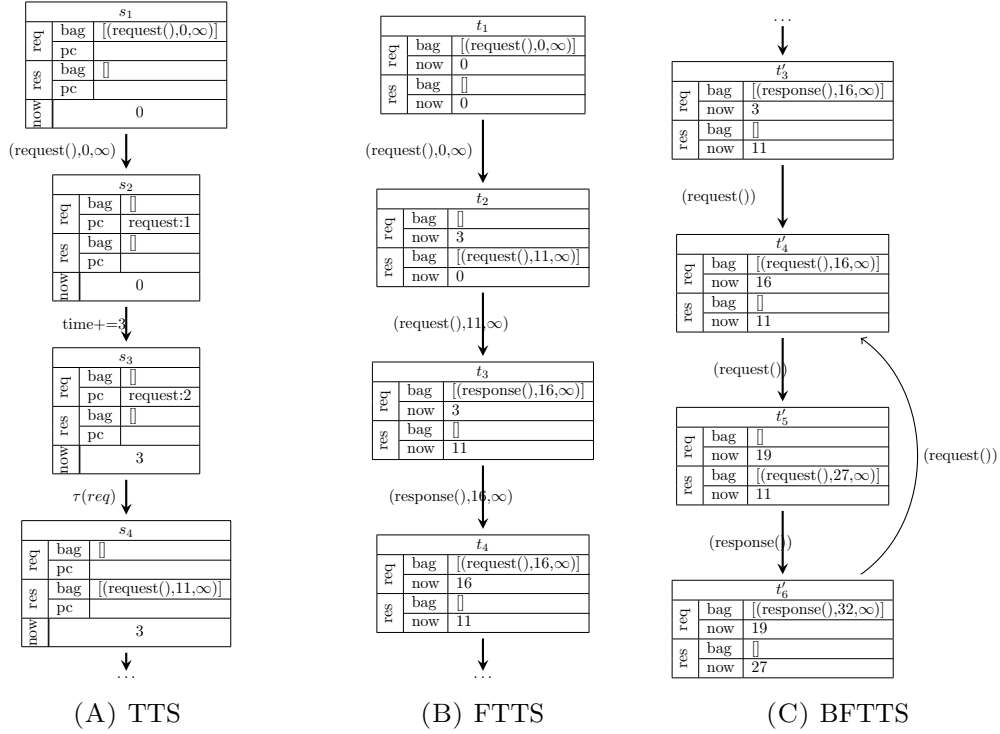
$s_1$

| | | |
|---|---|---|
| req | bag | [(request(),0,∞)] |
| | pc | |
| res | bag | [] |
| | pc | |
| now | | 0 |

(request(),0,∞)

$s_2$

| | | |
|---|---|---|
| req | bag | [] |
| | pc | request:1 |
| res | bag | [] |
| | pc | |
| now | | 0 |

time+=3

$s_3$

| | | |
|---|---|---|
| req | bag | [] |
| | pc | request:2 |
| res | bag | [] |
| | pc | |
| now | | 3 |

$\tau(req)$

$s_4$

| | | |
|---|---|---|
| req | bag | [] |
| | pc | |
| res | bag | [(request(),11,∞)] |
| | pc | |
| now | | 3 |

...

(A) TTS

$t_1$

| | | |
|---|---|---|
| req | bag | [(request(),0,∞)] |
| | now | 0 |
| res | bag | [] |
| | now | 0 |

(request(),0,∞)

$t_2$

| | | |
|---|---|---|
| req | bag | [] |
| | now | 3 |
| res | bag | [(request(),11,∞)] |
| | now | 0 |

(request(),11,∞)

$t_3$

| | | |
|---|---|---|
| req | bag | [(response(),16,∞)] |
| | now | 3 |
| res | bag | [] |
| | now | 11 |

(response(),16,∞)

$t_4$

| | | |
|---|---|---|
| req | bag | [(request(),16,∞)] |
| | now | 16 |
| res | bag | [] |
| | now | 11 |

...

(B) FTTS

...

$t'_3$

| | | |
|---|---|---|
| req | bag | [(response(),16,∞)] |
| | now | 3 |
| res | bag | [] |
| | now | 11 |

(request())

$t'_4$

| | | |
|---|---|---|
| req | bag | [(request(),16,∞)] |
| | now | 16 |
| res | bag | [] |
| | now | 11 |

(request())

$t'_5$

| | | |
|---|---|---|
| req | bag | [] |
| | now | 19 |
| res | bag | [(request(),27,∞)] |
| | now | 11 |

(request())

(response())

$t'_6$

| | | |
|---|---|---|
| req | bag | [(response(),32,∞)] |
| | now | 19 |
| res | bag | [] |
| | now | 27 |

(C) BFTTS